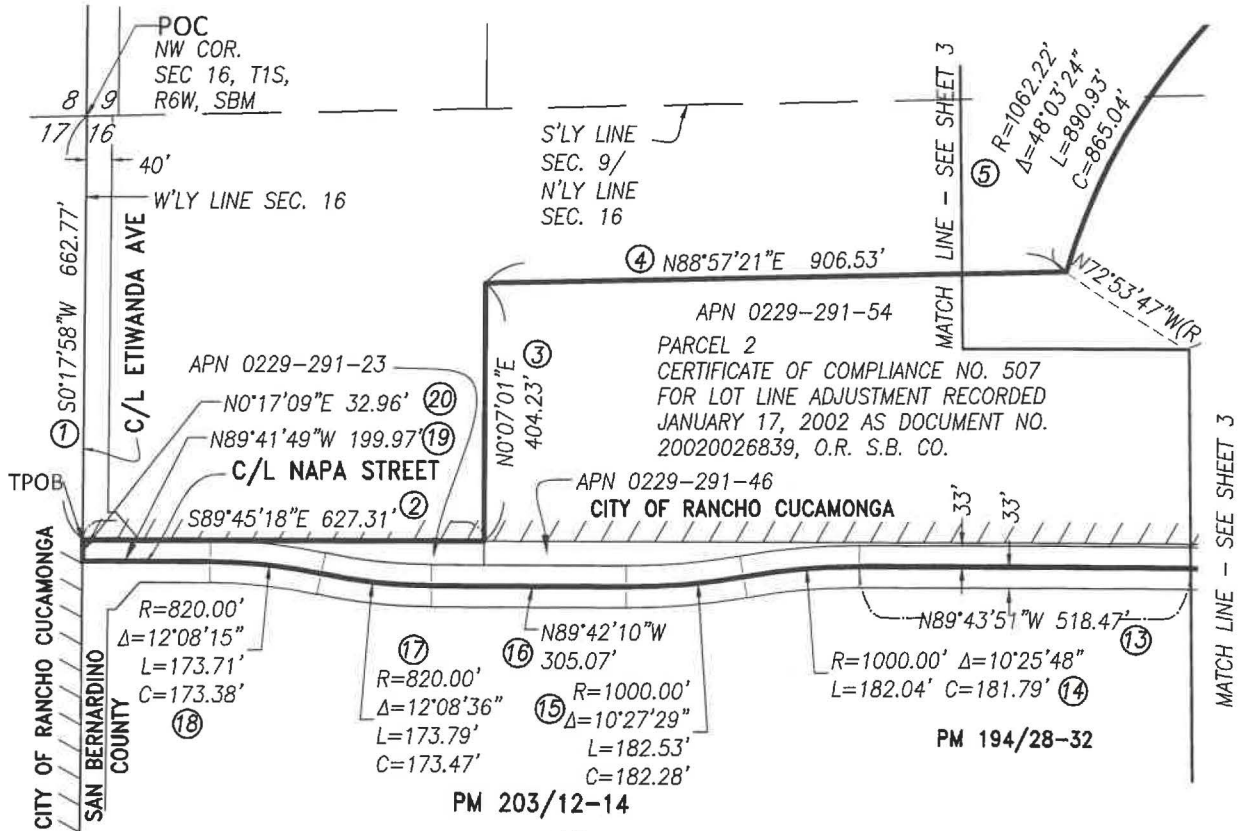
POC
NW COR.
SEC 16, T1S,
R6W, SBM

8 9
17 16

40'

W'LY LINE SEC. 16

S'LY LINE
SEC. 9/
N'LY LINE
SEC. 16

MATCH LINE – SEE SHEET 3

⑤ R=1062.22'
Δ=48°03'24"
L=890.93'
C=865.04'

① S0°17'58"W 662.77'

C/L ETIWANDA AVE

④ N88°57'21"E 906.53'

N72°53'47"W(R

APN 0229-291-54

APN 0229-291-23

N0°07'01"E
404.23'
③

PARCEL 2
CERTIFICATE OF COMPLIANCE NO. 507
FOR LOT LINE ADJUSTMENT RECORDED
JANUARY 17, 2002 AS DOCUMENT NO.
20020026839, O.R. S.B. CO.

N0°17'09"E 32.96' ⑳
N89°41'49"W 199.97' ⑲

C/L NAPA STREET

TPOB

S89°45'18"E 627.31' ②

APN 0229-291-46

CITY OF RANCHO CUCAMONGA

33' 33'

MATCH LINE – SEE SHEET 3

CITY OF RANCHO CUCAMONGA
SAN BERNARDINO COUNTY

R=820.00'
Δ=12°08'15"
L=173.71'
C=173.38'
⑱

⑰
R=820.00'
Δ=12°08'36"
L=173.79'
C=173.47'

⑯ N89°42'10"W
305.07'

⑮ R=1000.00'
Δ=10°27'29"
L=182.53'
C=182.28'

N89°43'51"W 518.47' ⑬

R=1000.00' Δ=10°25'48"
L=182.04' C=181.79' ⑭

PM 194/28-32

PM 203/12-14